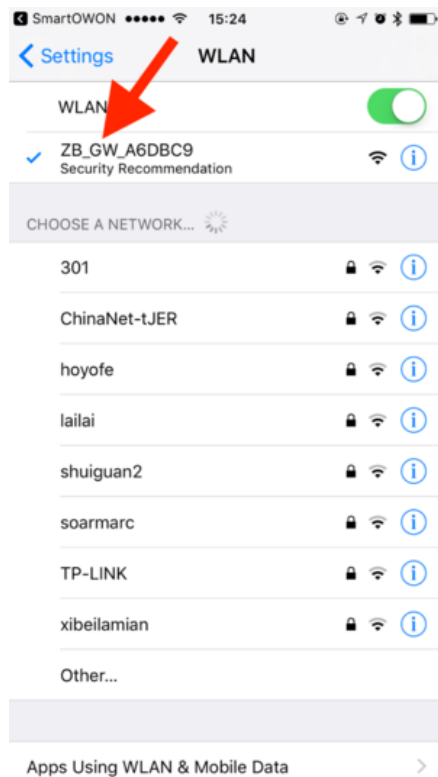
SmartOWON 15:24

Settings WLAN

WLAN

ZB_GW_A6DBC9
Security Recommendation

CHOOSE A NETWORK...

301

ChinaNet-tJER

hoyofe

lailai

shuiguan2

soarmarc

TP-LINK

xibeilamian

Other...

Apps Using WLAN & Mobile Data